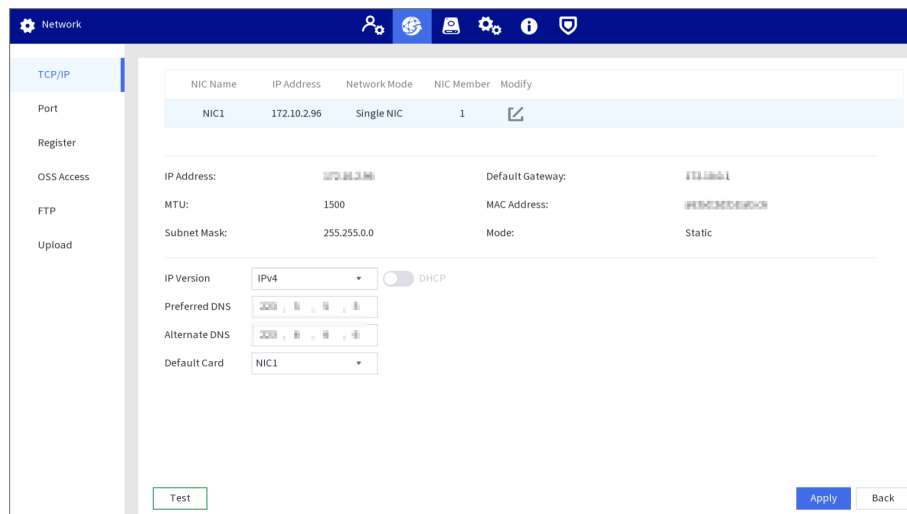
Network

TCP/IP
Port
Register
OSS Access
FTP
Upload

| NIC Name | IP Address | Network Mode | NIC Member | Modify |
|---|---|---|---|---|
| NIC1 | 172.10.2.96 | Single NIC | 1 | |

IP Address: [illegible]
Default Gateway: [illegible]
MTU: 1500
MAC Address: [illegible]
Subnet Mask: 255.255.0.0
Mode: Static

IP Version IPv4 DHCP
Preferred DNS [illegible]
Alternate DNS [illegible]
Default Card NIC1

Test
Apply Back